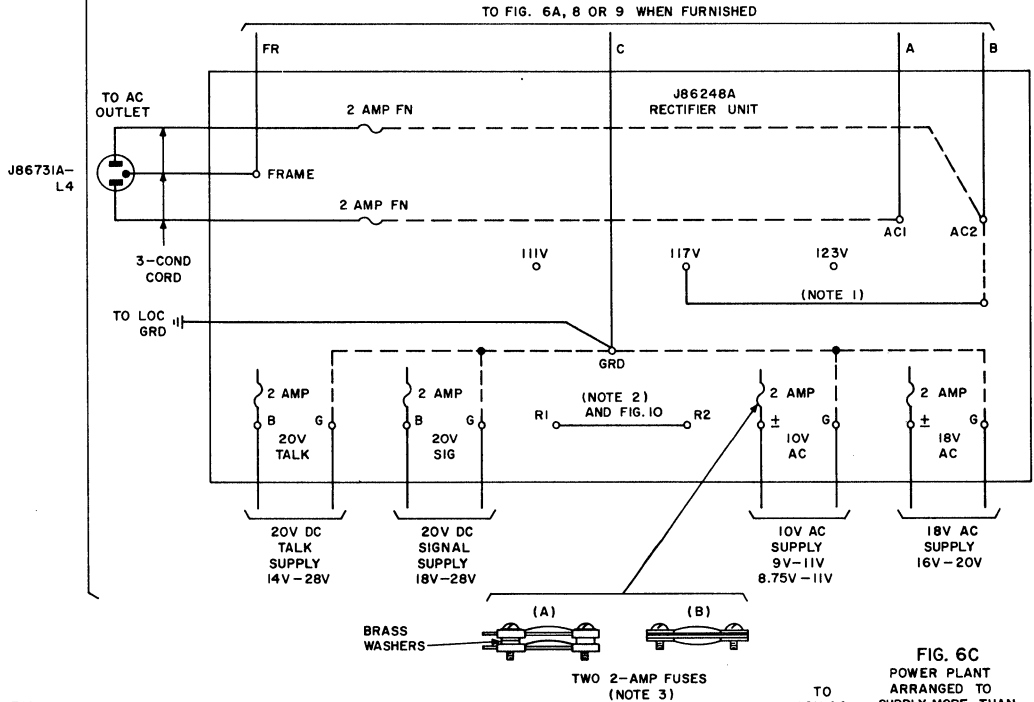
TO FIG. 6A, 8 OR 9 WHEN FURNISHED

FR

C

A

B

J86248A RECTIFIER UNIT

TO AC OUTLET

J86731A-L4

2 AMP FN

FRAME

2 AMP FN

AC1

AC2

3-COND CORD

111V

117V

123V

(NOTE 1)

TO LOC GRD

GRD

2 AMP

B

G

20V TALK

2 AMP

B

G

20V SIG

R1

(NOTE 2) AND FIG. 10

R2

2 AMP

±

G

10V AC

2 AMP

±

G

18V AC

20V DC TALK SUPPLY 14V – 28V

20V DC SIGNAL SUPPLY 18V–28V

10V AC SUPPLY 9V–11V 8.75V –11V

18V AC SUPPLY 16V – 20V

(A)

(B)

BRASS WASHERS

TWO 2-AMP FUSES (NOTE 3)

TO

FIG. 6C POWER PLANT ARRANGED TO SUPPLY MORE THAN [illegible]